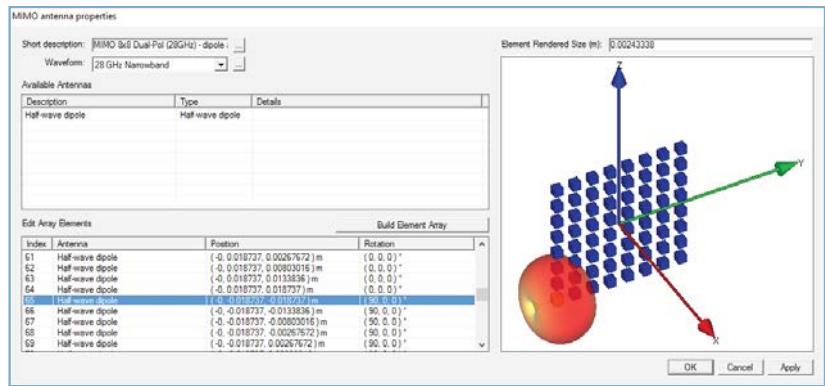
MIMO antenna properties

Short description: MIMO 8x8 Dual-Pol (28GHz) - dipole ...
Waveform: 28 GHz Narrowband ...

Element Rendered Size (m): 0.00243338

Available Antennas

| Description | Type | Details |
|---|---|---|
| Half-wave dipole | Half-wave dipole | |

Edit Array Elements

Build Element Array

| Index | Antenna | Position | Rotation |
|---|---|---|---|
| 61 | Half-wave dipole | ( -0, 0.018737, 0.00267672 ) m | ( 0, 0, 0 ) ° |
| 62 | Half-wave dipole | ( -0, 0.018737, 0.00803016 ) m | ( 0, 0, 0 ) ° |
| 63 | Half-wave dipole | ( -0, 0.018737, 0.0133836 ) m | ( 0, 0, 0 ) ° |
| 64 | Half-wave dipole | ( -0, 0.018737, 0.018737 ) m | ( 0, 0, 0 ) ° |
| 65 | Half-wave dipole | ( -0, -0.018737, -0.018737 ) m | ( 90, 0, 0 ) ° |
| 66 | Half-wave dipole | ( -0, -0.018737, -0.0133836 ) m | ( 90, 0, 0 ) ° |
| 67 | Half-wave dipole | ( -0, -0.018737, -0.00803016 ) m | ( 90, 0, 0 ) ° |
| 68 | Half-wave dipole | ( -0, -0.018737, -0.00267672 ) m | ( 90, 0, 0 ) ° |
| 69 | Half-wave dipole | ( -0, -0.018737, 0.00267672 ) m | ( 90, 0, 0 ) ° |

Z
Y
X

OK Cancel Apply